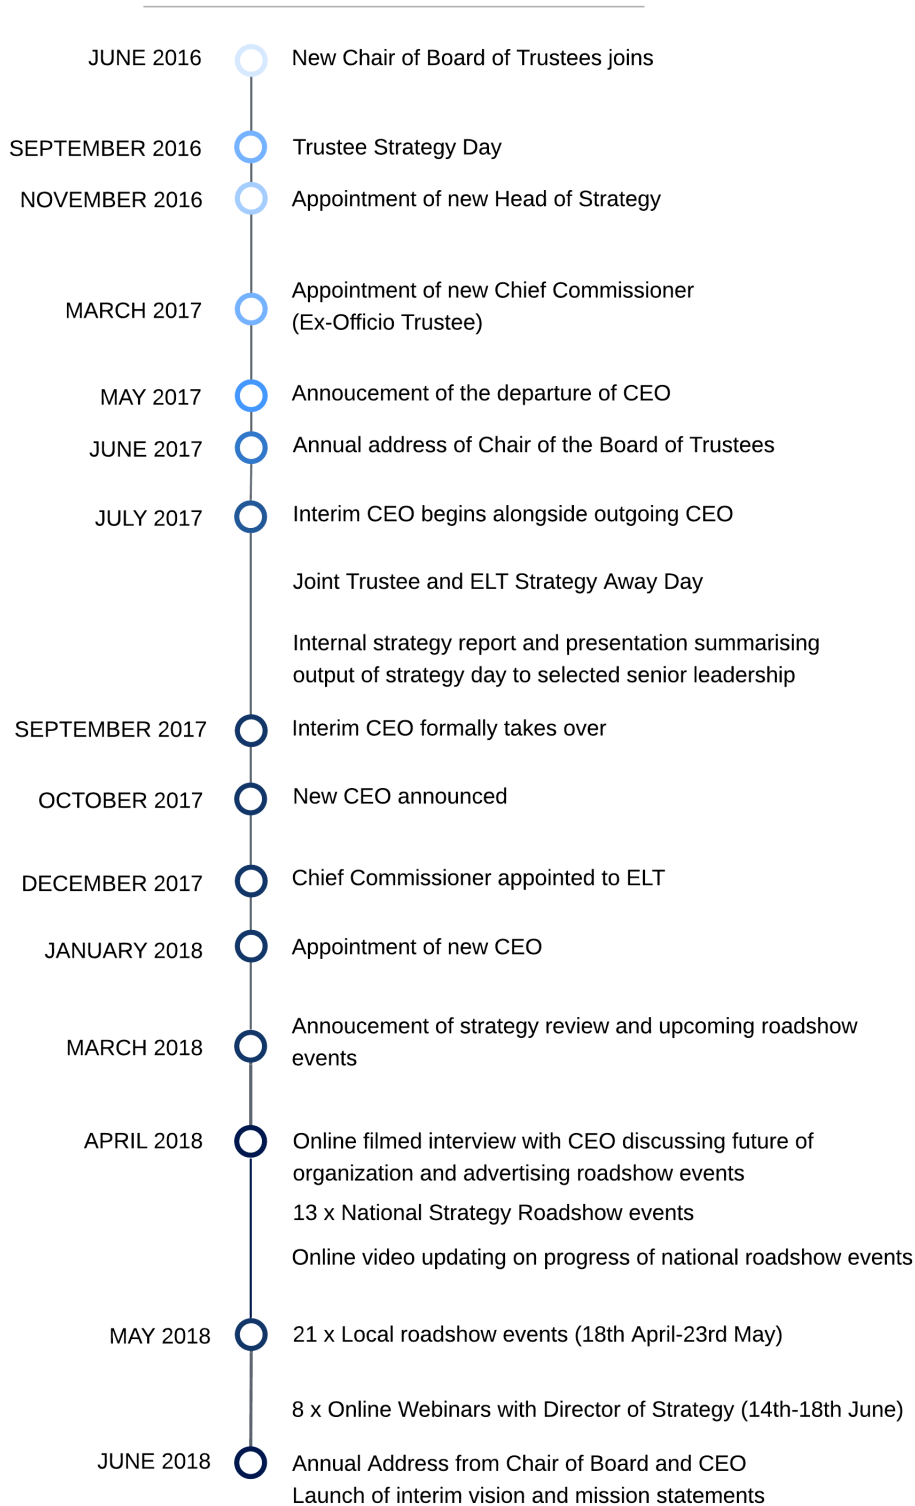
JUNE 2016
New Chair of Board of Trustees joins

SEPTEMBER 2016
Trustee Strategy Day

NOVEMBER 2016
Appointment of new Head of Strategy

MARCH 2017
Appointment of new Chief Commissioner (Ex-Officio Trustee)

MAY 2017
Annoucement of the departure of CEO

JUNE 2017
Annual address of Chair of the Board of Trustees

JULY 2017
Interim CEO begins alongside outgoing CEO

Joint Trustee and ELT Strategy Away Day

Internal strategy report and presentation summarising output of strategy day to selected senior leadership

SEPTEMBER 2017
Interim CEO formally takes over

OCTOBER 2017
New CEO announced

DECEMBER 2017
Chief Commissioner appointed to ELT

JANUARY 2018
Appointment of new CEO

MARCH 2018
Annoucement of strategy review and upcoming roadshow events

APRIL 2018
Online filmed interview with CEO discussing future of organization and advertising roadshow events

13 x National Strategy Roadshow events

Online video updating on progress of national roadshow events

MAY 2018
21 x Local roadshow events (18th April-23rd May)

8 x Online Webinars with Director of Strategy (14th-18th June)

JUNE 2018
Annual Address from Chair of Board and CEO
Launch of interim vision and mission statements